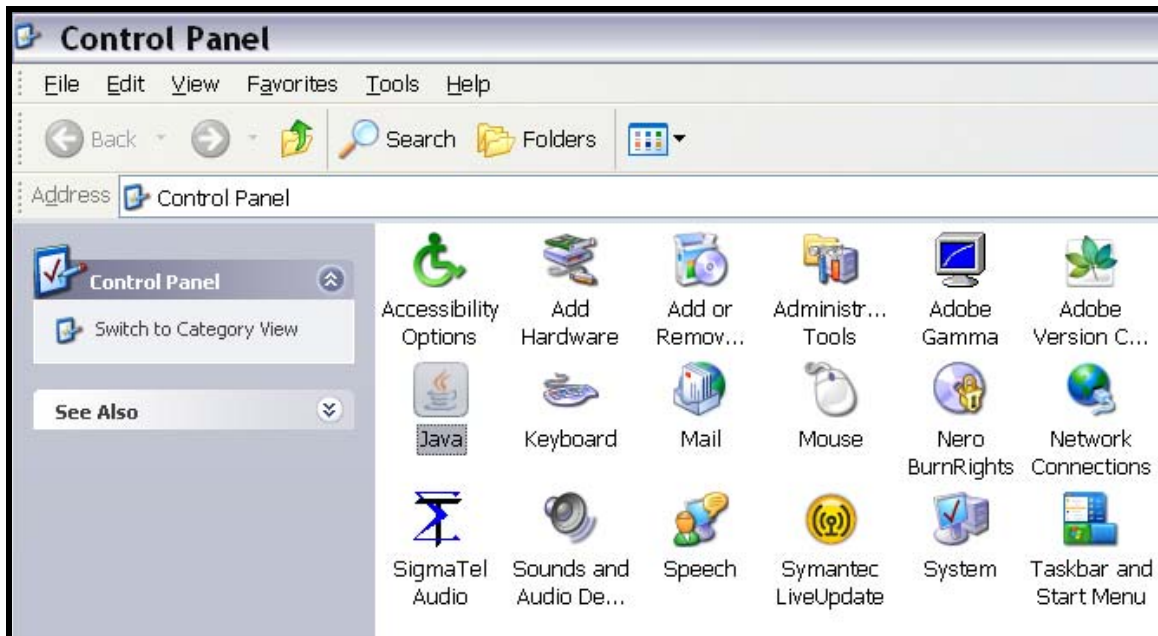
Control Panel

File Edit View Favorites Tools Help

Back Search Folders

Address Control Panel

Control Panel

Switch to Category View

See Also

Accessibility Options

Add Hardware

Add or Remov...

Administr... Tools

Adobe Gamma

Adobe Version C...

Java

Keyboard

Mail

Mouse

Nero BurnRights

Network Connections

SigmaTel Audio

Sounds and Audio De...

Speech

Symantec LiveUpdate

System

Taskbar and Start Menu